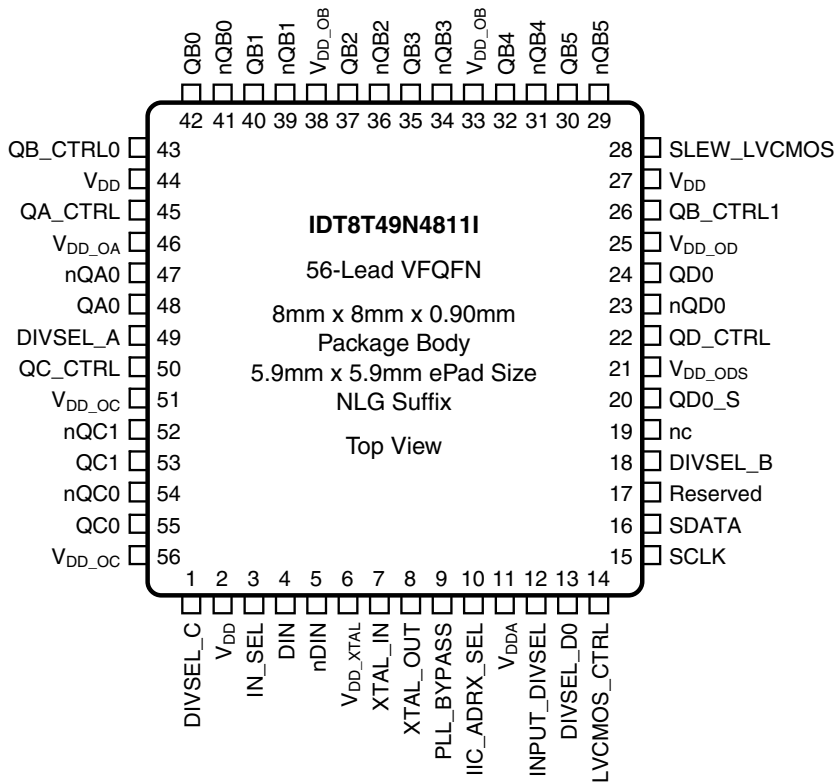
QB0 nQB0 QB1 nQB1 $V_{DD\_OB}$ QB2 nQB2 QB3 nQB3 $V_{DD\_OB}$ QB4 nQB4 QB5 nQB5

42 41 40 39 38 37 36 35 34 33 32 31 30 29

QB_CTRL0 43
$V_{DD}$ 44
QA_CTRL 45
$V_{DD\_OA}$ 46
nQA0 47
QA0 48
DIVSEL_A 49
QC_CTRL 50
$V_{DD\_OC}$ 51
nQC1 52
QC1 53
nQC0 54
QC0 55
$V_{DD\_OC}$ 56

IDT8T49N4811I

56-Lead VFQFN

8mm x 8mm x 0.90mm
Package Body
5.9mm x 5.9mm ePad Size
NLG Suffix

Top View

28 SLEW_LVCMOS
27 $V_{DD}$
26 QB_CTRL1
25 $V_{DD\_OD}$
24 QD0
23 nQD0
22 QD_CTRL
21 $V_{DD\_ODS}$
20 QD0_S
19 nc
18 DIVSEL_B
17 Reserved
16 SDATA
15 SCLK

1 2 3 4 5 6 7 8 9 10 11 12 13 14

DIVSEL_C $V_{DD}$ IN_SEL DIN nDIN $V_{DD\_XTAL}$ XTAL_IN XTAL_OUT PLL_BYPASS IIC_ADRX_SEL $V_{DDA}$ INPUT_DIVSEL DIVSEL_D0 LVCMOS_CTRL